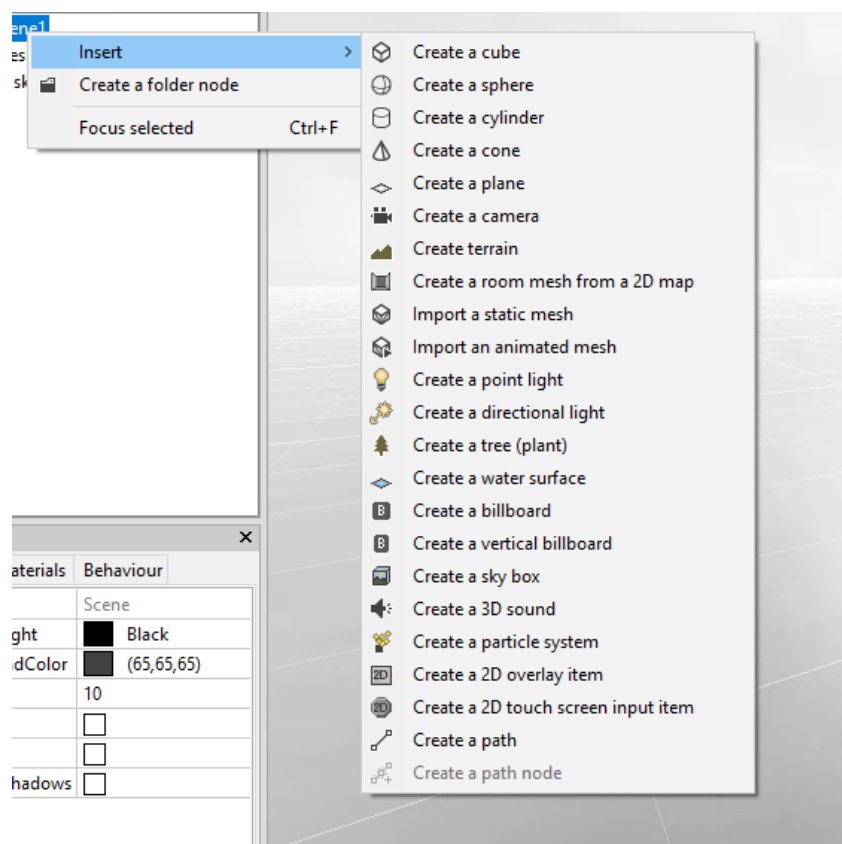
ene1
es
sk

Insert
Create a folder node
Focus selected Ctrl+F

Create a cube
Create a sphere
Create a cylinder
Create a cone
Create a plane
Create a camera
Create terrain
Create a room mesh from a 2D map
Import a static mesh
Import an animated mesh
Create a point light
Create a directional light
Create a tree (plant)
Create a water surface
Create a billboard
Create a vertical billboard
Create a sky box
Create a 3D sound
Create a particle system
Create a 2D overlay item
Create a 2D touch screen input item
Create a path
Create a path node

aterials Behaviour

| | Scene |
|---|---|
| ght | Black |
| dColor | (65,65,65) |
| | 10 |
| | |
| | |
| hadows | |